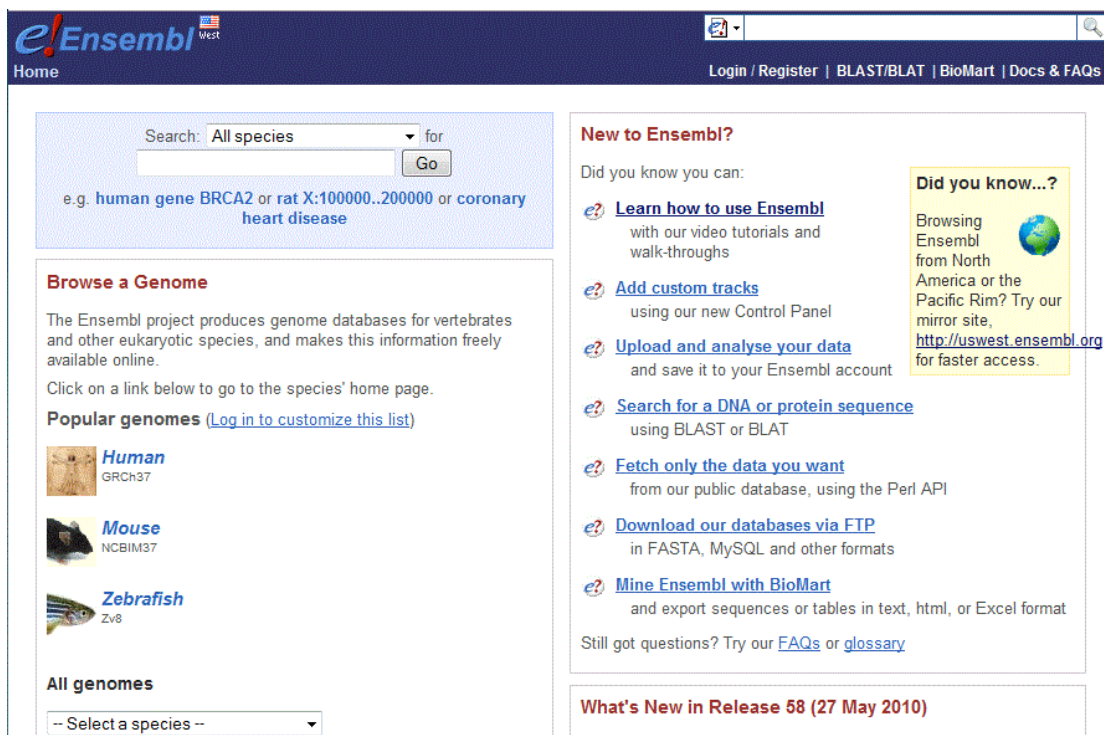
e! Ensembl West

Home

Login / Register | BLAST/BLAT | BioMart | Docs & FAQs

Search: All species for

Go

e.g. human gene BRCA2 or rat X:100000..200000 or coronary heart disease

Browse a Genome

The Ensembl project produces genome databases for vertebrates and other eukaryotic species, and makes this information freely available online.

Click on a link below to go to the species' home page.

Popular genomes (Log in to customize this list)

Human
GRCh37

Mouse
NCBIM37

Zebrafish
Zv8

All genomes

-- Select a species --

New to Ensembl?

Did you know you can:

Learn how to use Ensembl
with our video tutorials and walk-throughs

Add custom tracks
using our new Control Panel

Upload and analyse your data
and save it to your Ensembl account

Search for a DNA or protein sequence
using BLAST or BLAT

Fetch only the data you want
from our public database, using the Perl API

Download our databases via FTP
in FASTA, MySQL and other formats

Mine Ensembl with BioMart
and export sequences or tables in text, html, or Excel format

Still got questions? Try our FAQs or glossary

Did you know...?

Browsing Ensembl from North America or the Pacific Rim? Try our mirror site, http://uswest.ensembl.org for faster access.

What's New in Release 58 (27 May 2010)